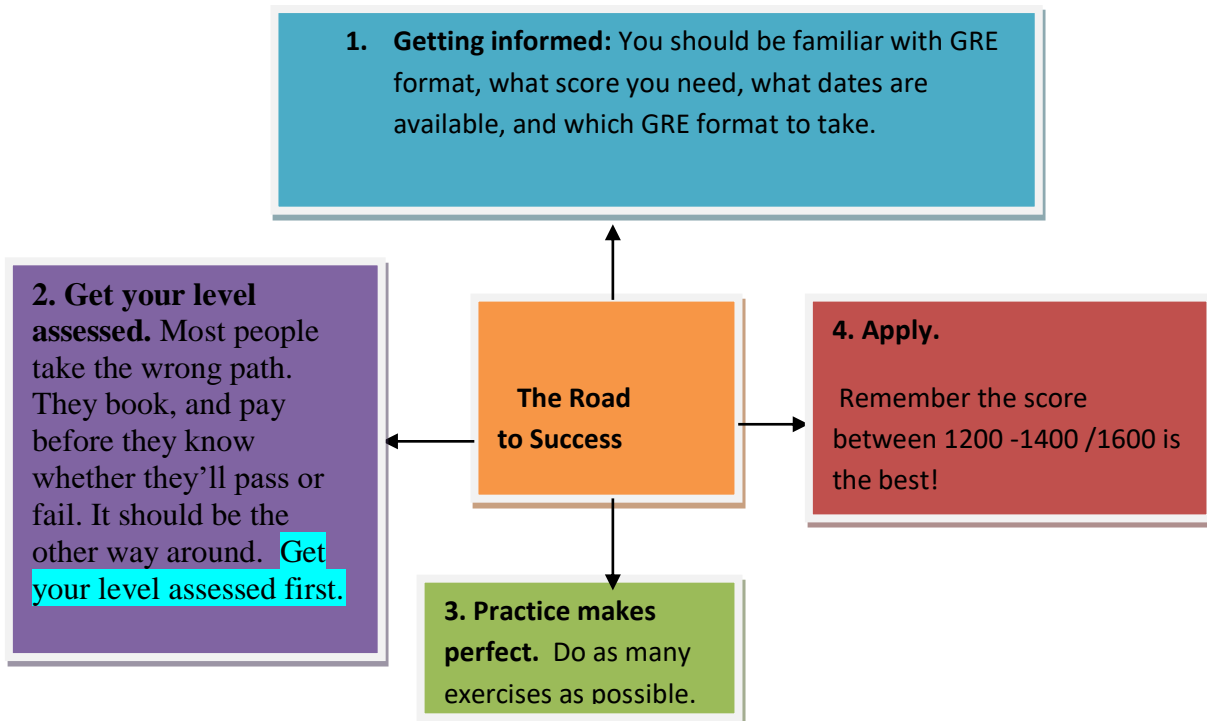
1. **Getting informed:** You should be familiar with GRE format, what score you need, what dates are available, and which GRE format to take.

**2. Get your level assessed.** Most people take the wrong path. They book, and pay before they know whether they'll pass or fail. It should be the other way around. Get your level assessed first.

**The Road to Success**

**4. Apply.**

Remember the score between 1200 -1400 /1600 is the best!

**3. Practice makes perfect.** Do as many exercises as possible.